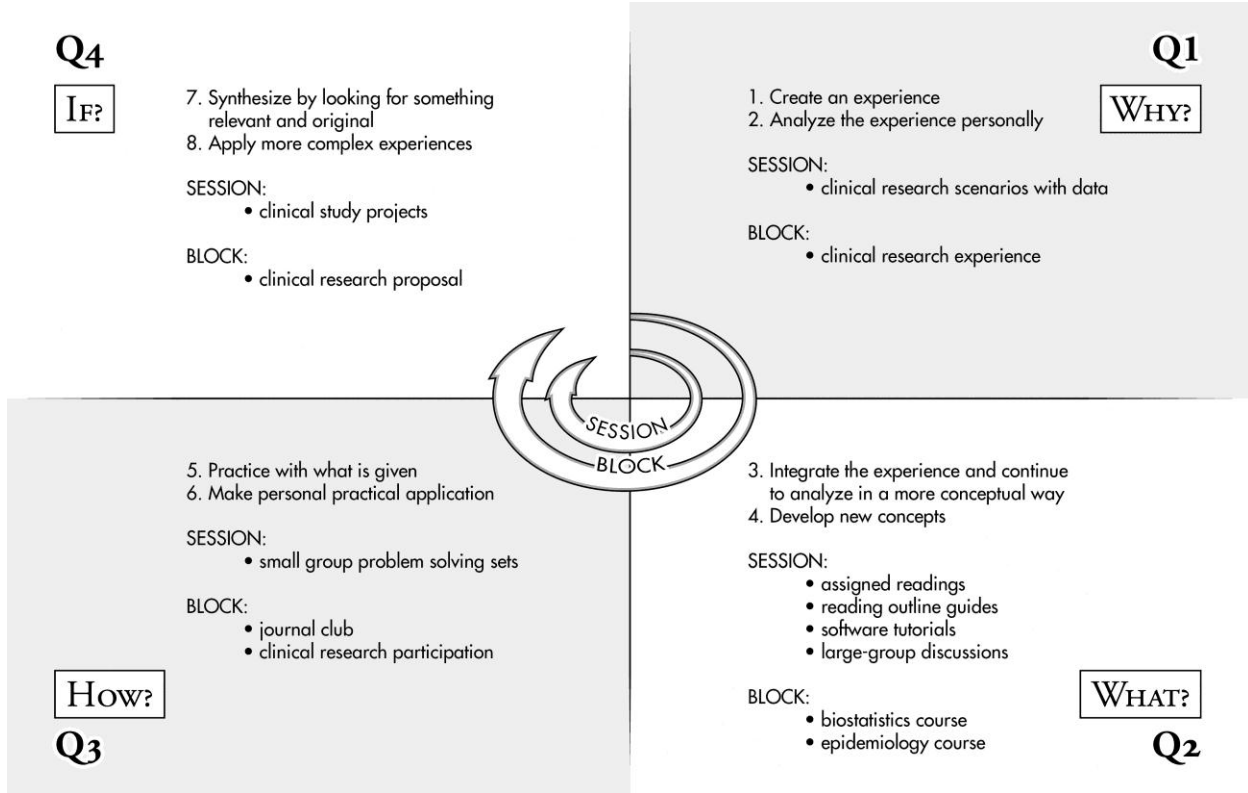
Q4

IF?

7. Synthesize by looking for something relevant and original
8. Apply more complex experiences

SESSION:
• clinical study projects

BLOCK:
• clinical research proposal

Q1

WHY?

1. Create an experience
2. Analyze the experience personally

SESSION:
• clinical research scenarios with data

BLOCK:
• clinical research experience

SESSION

BLOCK

5. Practice with what is given
6. Make personal practical application

SESSION:
• small group problem solving sets

BLOCK:
• journal club
• clinical research participation

HOW?

Q3

3. Integrate the experience and continue to analyze in a more conceptual way
4. Develop new concepts

SESSION:
• assigned readings
• reading outline guides
• software tutorials
• large-group discussions

BLOCK:
• biostatistics course
• epidemiology course

WHAT?

Q2